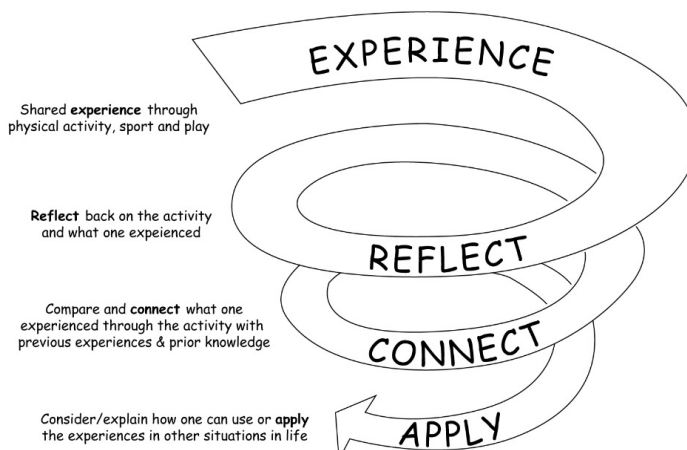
EXPERIENCE

Shared **experience** through physical activity, sport and play

**Reflect** back on the activity and what one expeienced

REFLECT

Compare and **connect** what one experienced through the activity with previous experiences & prior knowledge

CONNECT

Consider/explain how one can use or **apply** the experiences in other situations in life

APPLY